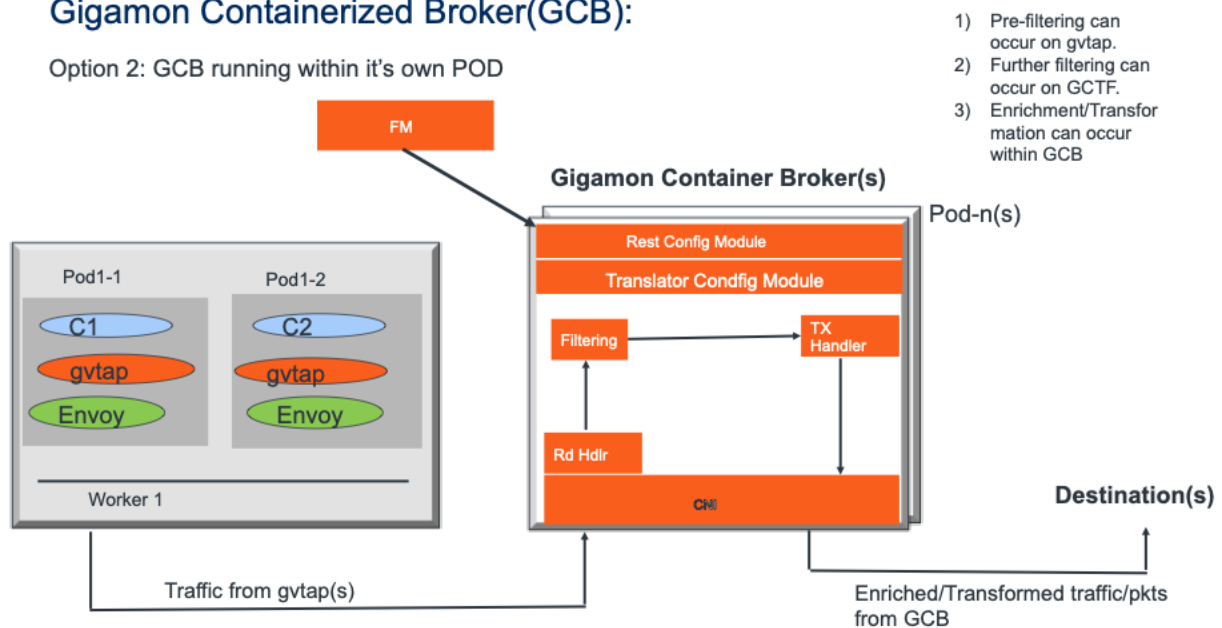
Gigamon Containerized Broker(GCB):

Option 2: GCB running within it's own POD

1) Pre-filtering can occur on gvtap.
2) Further filtering can occur on GCTF.
3) Enrichment/Transformation can occur within GCB

FM

Gigamon Container Broker(s)

Pod-n(s)

Rest Config Module

Translator Condfig Module

Filtering

TX Handler

Rd Hdlr

CNI

Pod1-1

Pod1-2

C1

C2

gvtap

gvtap

Envoy

Envoy

Worker 1

Destination(s)

Traffic from gvtap(s)

Enriched/Transformed traffic/pkts from GCB